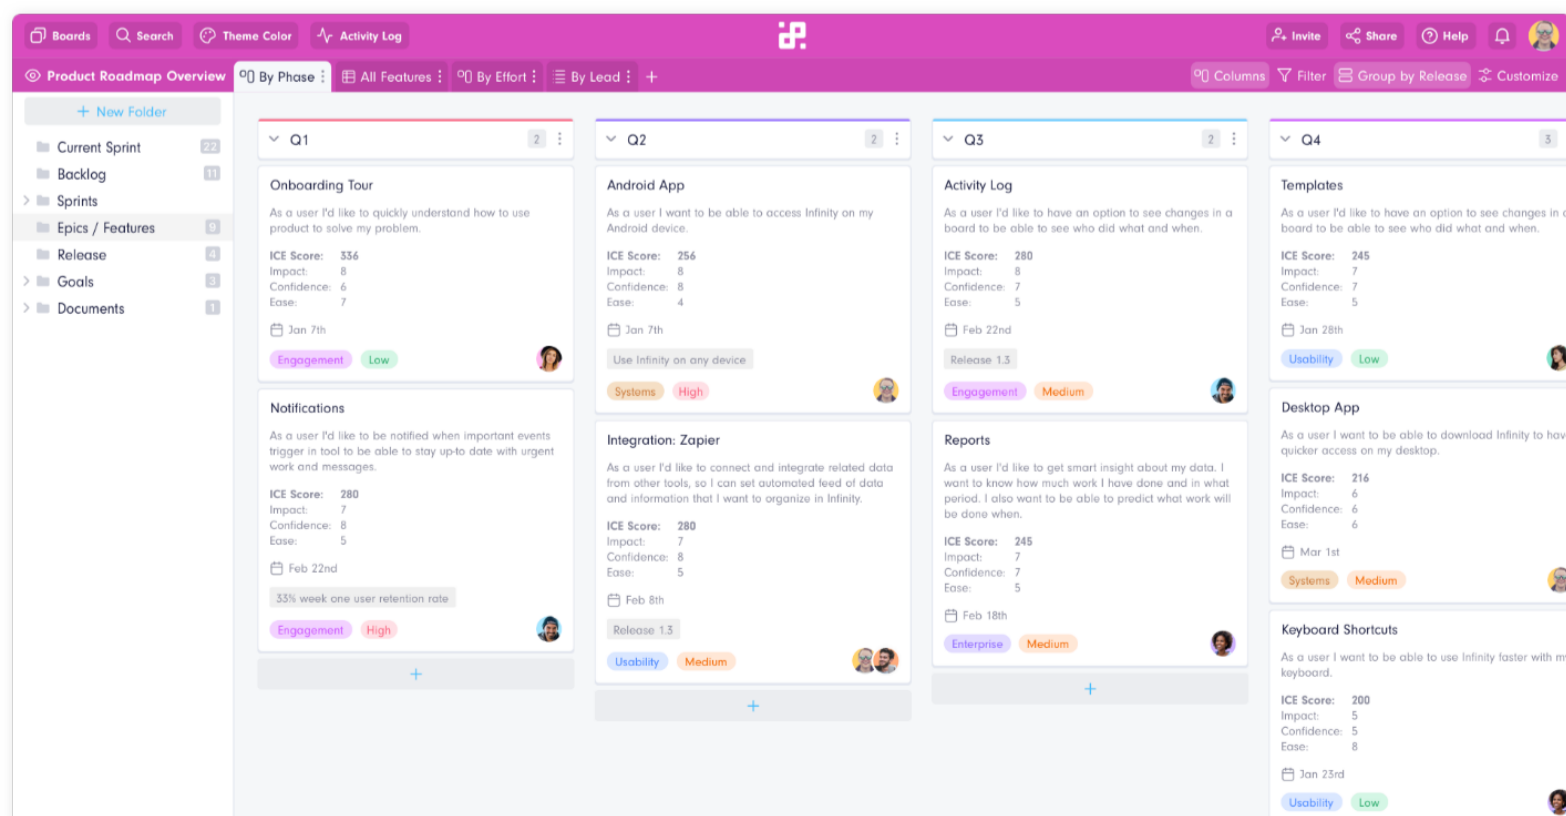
Boards Search Theme Color Activity Log

Invite Share Help

Product Roadmap Overview By Phase All Features By Effort By Lead +

Columns Filter Group by Release Customize

+ New Folder

Current Sprint 22
Backlog 11
Sprints
Epics / Features 9
Release 4
Goals 3
Documents 1

Q1 2

Onboarding Tour
As a user I'd like to quickly understand how to use product to solve my problem.
ICE Score: 336
Impact: 8
Confidence: 6
Ease: 7
Jan 7th
Engagement Low

Notifications
As a user I'd like to be notified when important events trigger in tool to be able to stay up-to date with urgent work and messages.
ICE Score: 280
Impact: 7
Confidence: 8
Ease: 5
Feb 22nd
33% week one user retention rate
Engagement High

+

Q2 2

Android App
As a user I want to be able to access Infinity on my Android device.
ICE Score: 256
Impact: 8
Confidence: 8
Ease: 4
Jan 7th
Use Infinity on any device
Systems High

Integration: Zapier
As a user I'd like to connect and integrate related data from other tools, so I can set automated feed of data and information that I want to organize in Infinity.
ICE Score: 280
Impact: 7
Confidence: 8
Ease: 5
Feb 8th
Release 1.3
Usability Medium

+

Q3 2

Activity Log
As a user I'd like to have an option to see changes in a board to be able to see who did what and when.
ICE Score: 280
Impact: 8
Confidence: 7
Ease: 5
Feb 22nd
Release 1.3
Engagement Medium

Reports
As a user I'd like to get smart insight about my data. I want to know how much work I have done and in what period. I also want to be able to predict what work will be done when.
ICE Score: 245
Impact: 7
Confidence: 7
Ease: 5
Feb 18th
Enterprise Medium

+

Q4 3

Templates
As a user I'd like to have an option to see changes in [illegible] board to be able to see who did what and when.
ICE Score: 245
Impact: 7
Confidence: 7
Ease: 5
Jan 28th
Usability Low

Desktop App
As a user I want to be able to download Infinity to hav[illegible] quicker access on my desktop.
ICE Score: 216
Impact: 6
Confidence: 6
Ease: 6
Mar 1st
Systems Medium

Keyboard Shortcuts
As a user I want to be able to use Infinity faster with my keyboard.
ICE Score: 200
Impact: 5
Confidence: 5
Ease: 8
Jan 23rd
Usability Low